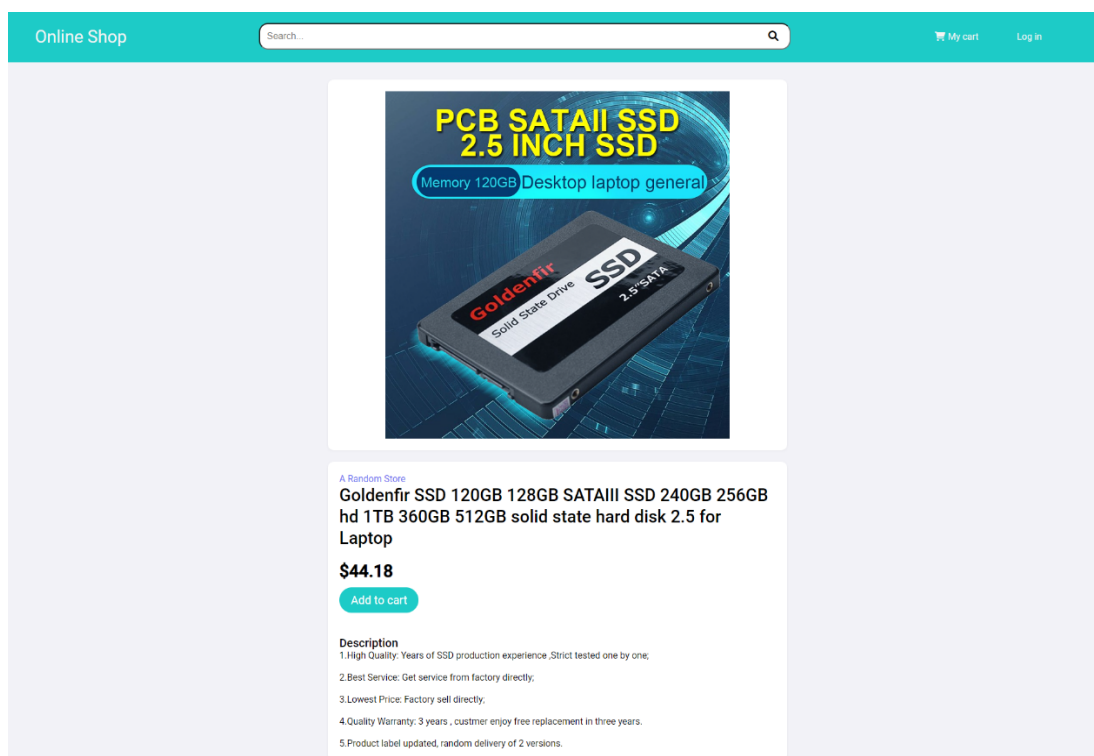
Online Shop

Search...

My cart

Log in

PCB SATAII SSD
2.5 INCH SSD

Memory 120GB Desktop laptop general

Goldenfir
Solid State Drive
SSD
2.5"SATA

A Random Store

Goldenfir SSD 120GB 128GB SATAIII SSD 240GB 256GB hd 1TB 360GB 512GB solid state hard disk 2.5 for Laptop

$44.18

Add to cart

Description
1.High Quality: Years of SSD production experience ,Strict tested one by one;

2.Best Service: Get service from factory directly;

3.Lowest Price: Factory sell directly;

4.Quality Warranty: 3 years , custmer enjoy free replacement in three years.

5.Product label updated, random delivery of 2 versions.